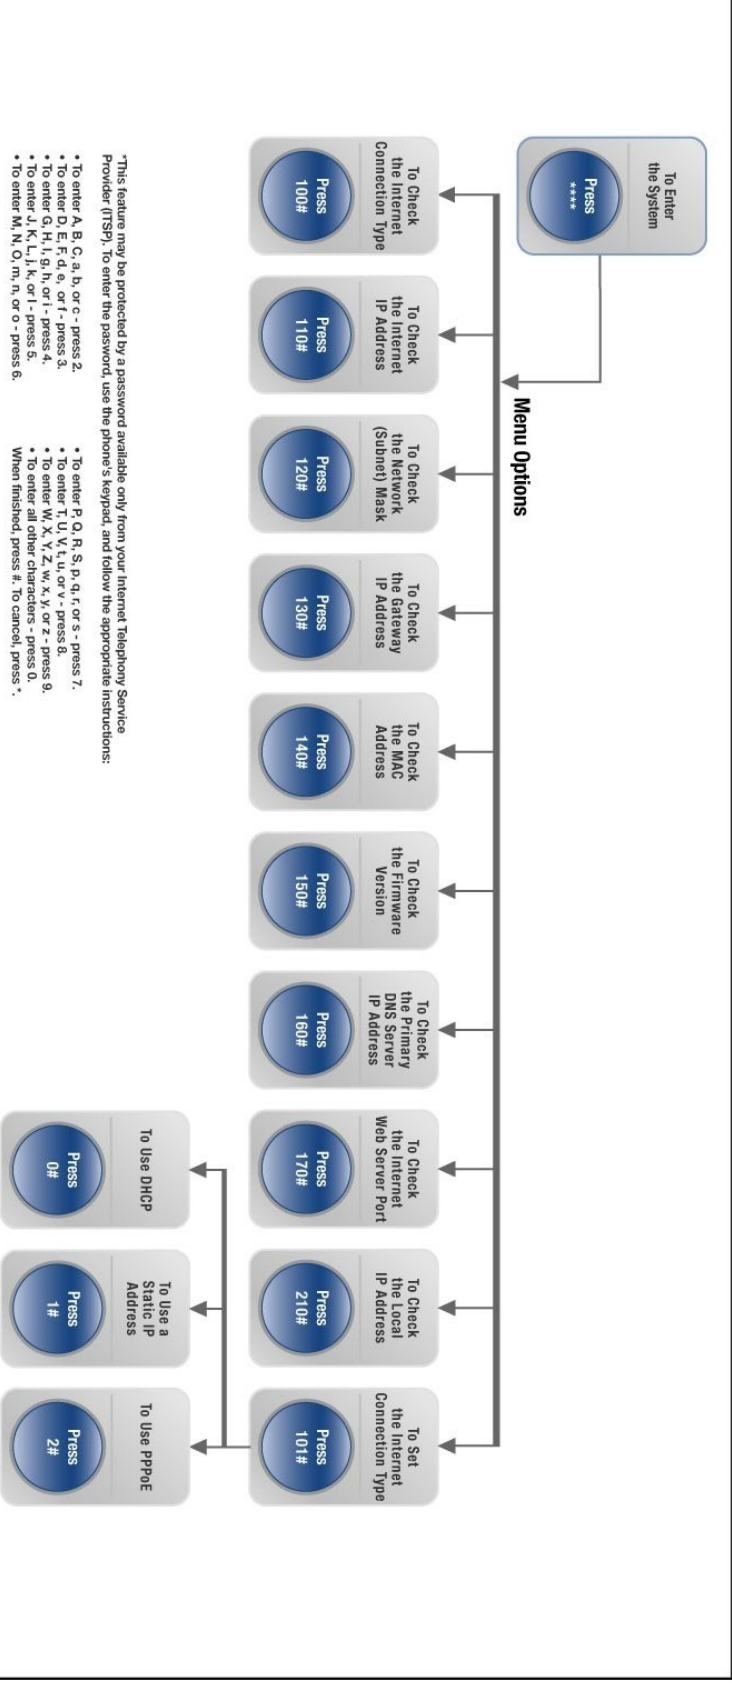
To Enter the System

Press ****

Menu Options

To Check the Internet Connection Type

Press 100#

To Check the Internet IP Address

Press 110#

To Check the Network (Subnet) Mask

Press 120#

To Check the Gateway IP Address

Press 130#

To Check the MAC Address

Press 140#

To Check the Firmware Version

Press 150#

To Check the Primary DNS Server IP Address

Press 160#

To Check the Internet Web Server Port

Press 170#

To Check the Local IP Address

Press 210#

To Set the Internet Connection Type

Press 101#

To Use DHCP

Press 0#

To Use a Static IP Address

Press 1#

To Use PPPoE

Press 2#

*This feature may be protected by a password available only from your Internet Telephony Service Provider (ITSP). To enter the pasword, use the phone's keypad, and follow the appropriate instructions:

• To enter A, B, C, a, b, or c - press 2.
• To enter D, E, F, d, e, or f - press 3.
• To enter G, H, I, g, h, or i - press 4.
• To enter J, K, L, j, k, or l - press 5.
• To enter M, N, O, m, n, or o - press 6.

• To enter P, Q, R, S, p, q, r, or s - press 7.
• To enter T, U, V, t, u, or v - press 8.
• To enter W, X, Y, Z, w, x, y, or z - press 9.
• To enter all other characters - press 0.
When finished, press #. To cancel, press *.